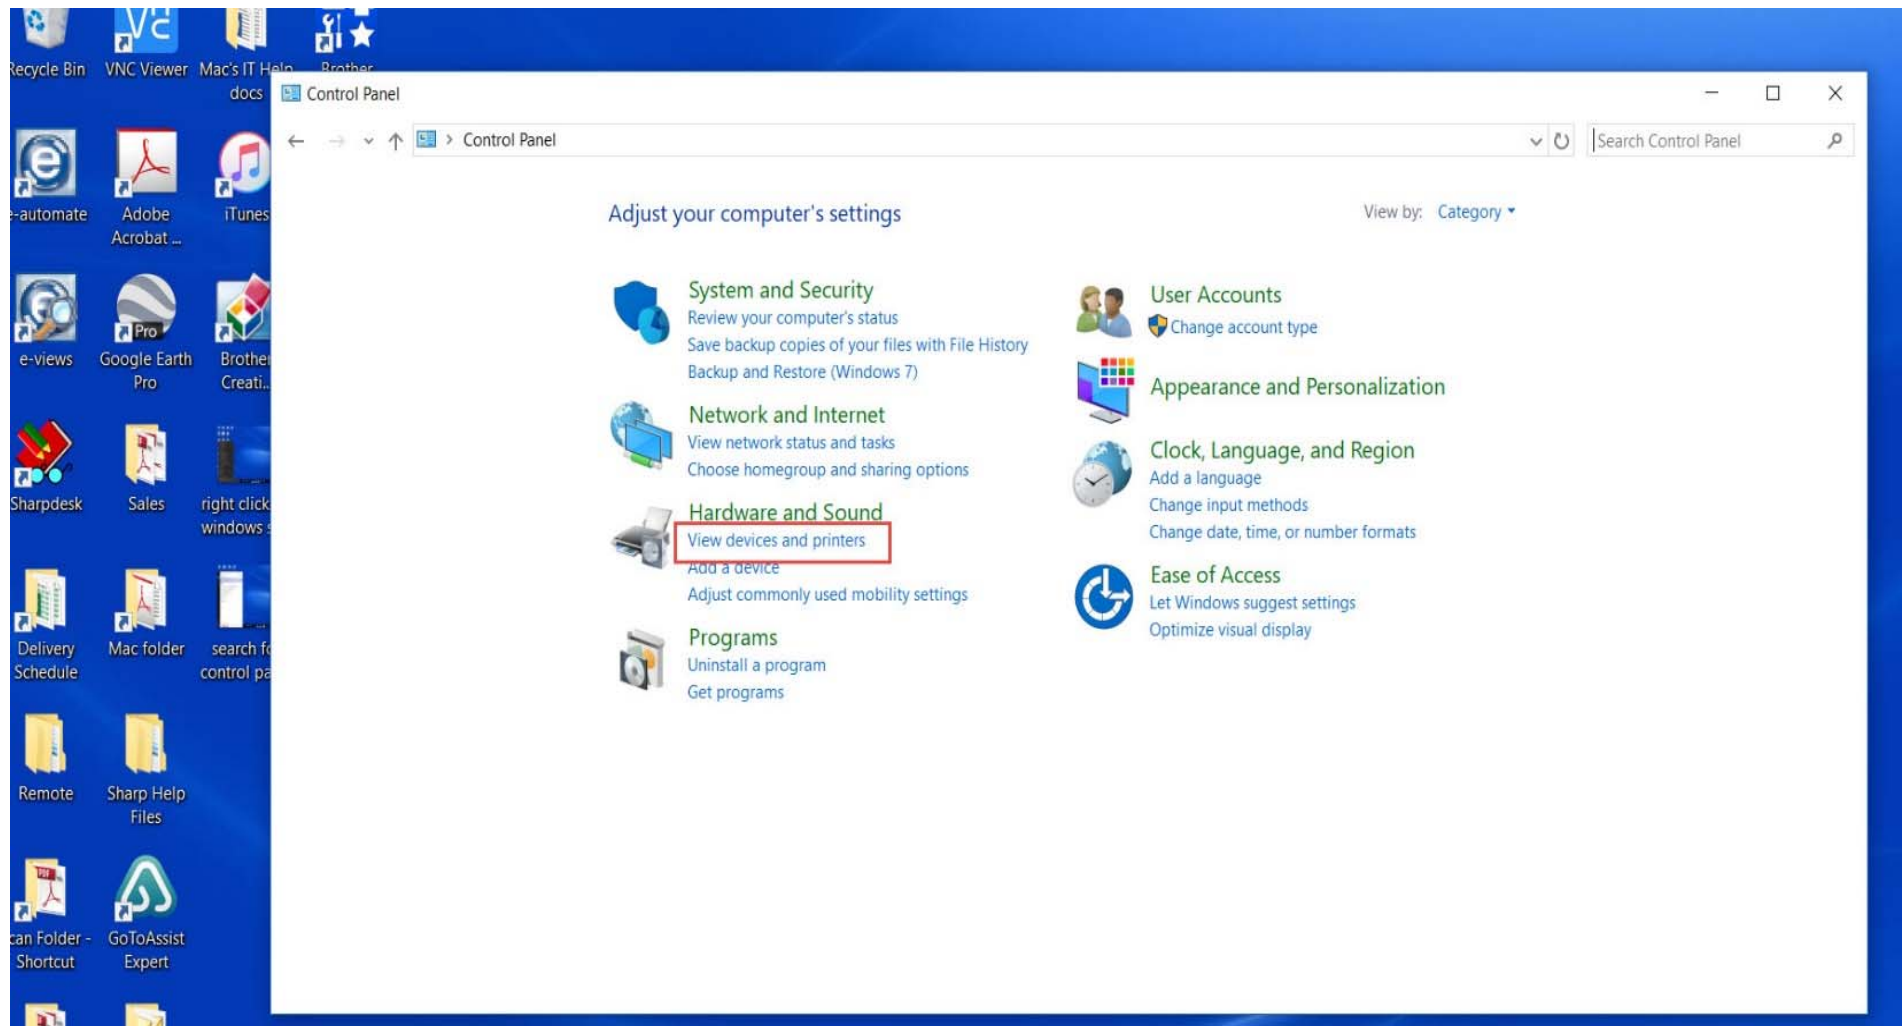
Recycle Bin
VNC Viewer
Mac's IT Help docs
Brother
Control Panel
Control Panel
Search Control Panel
-automate
Adobe Acrobat ...
iTunes
e-views
Google Earth Pro
Brother Creati...
Sharpdesk
Sales
right click windows
Delivery Schedule
Mac folder
search for control pa
Remote
Sharp Help Files
can Folder - Shortcut
GoToAssist Expert

Adjust your computer's settings
View by: Category

System and Security
Review your computer's status
Save backup copies of your files with File History
Backup and Restore (Windows 7)

Network and Internet
View network status and tasks
Choose homegroup and sharing options

Hardware and Sound
View devices and printers
Add a device
Adjust commonly used mobility settings

Programs
Uninstall a program
Get programs

User Accounts
Change account type

Appearance and Personalization

Clock, Language, and Region
Add a language
Change input methods
Change date, time, or number formats

Ease of Access
Let Windows suggest settings
Optimize visual display